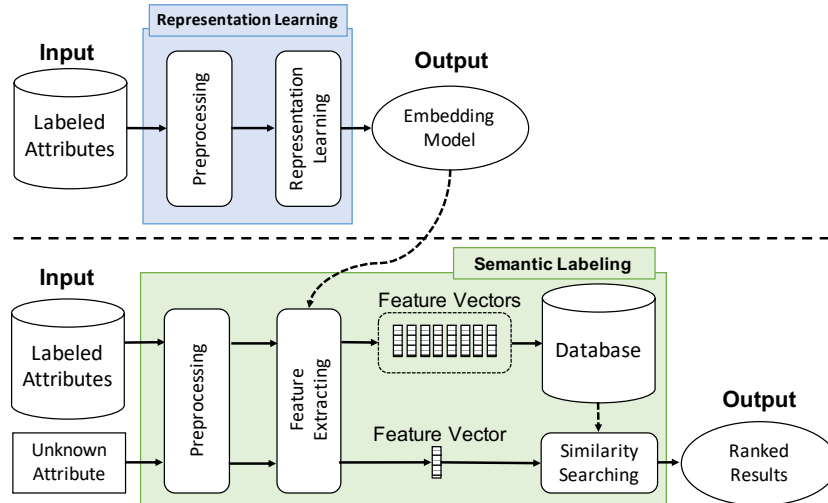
Representation Learning

Input

Labeled Attributes

Preprocessing

Representation Learning

Output

Embedding Model

Semantic Labeling

Input

Labeled Attributes

Unknown Attribute

Preprocessing

Feature Extracting

Feature Vectors

Database

Feature Vector

Similarity Searching

Output

Ranked Results